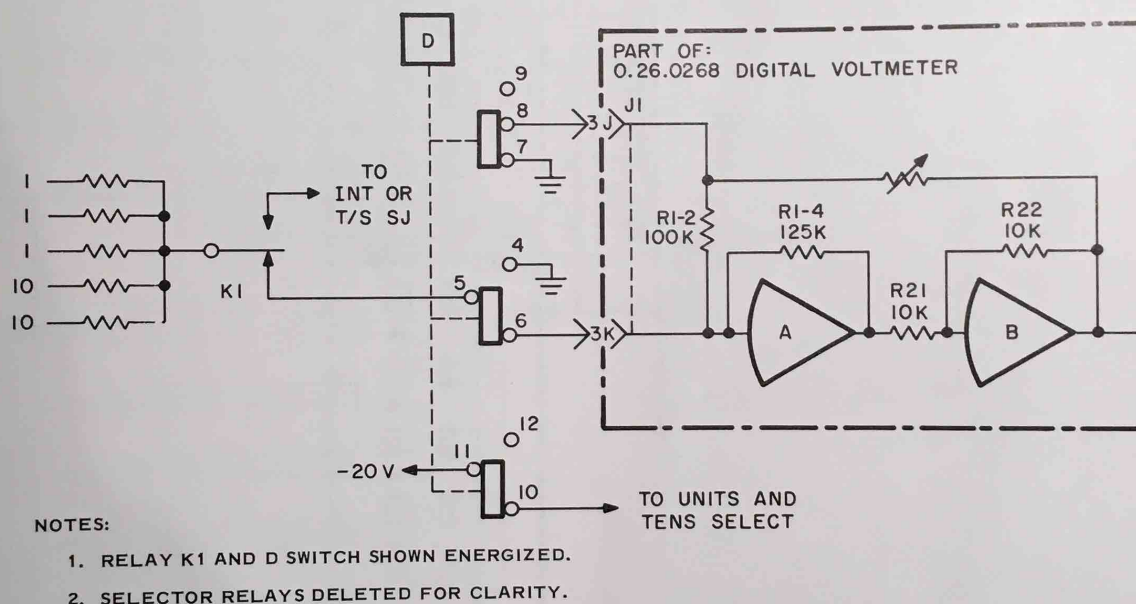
D

PART OF:
0.26.0268 DIGITAL VOLTMETER

9
8
7
3 J
J1

TO
INT OR
T/S SJ

1
1
1
10
10

K1

R1-2
100K

R1-4
125K

R22
10K

4
5
6
3K

R21
10K

A

B

12
11
10

-20 V

TO UNITS AND
TENS SELECT

NOTES:

1. RELAY K1 AND D SWITCH SHOWN ENERGIZED.

2. SELECTOR RELAYS DELETED FOR CLARITY.